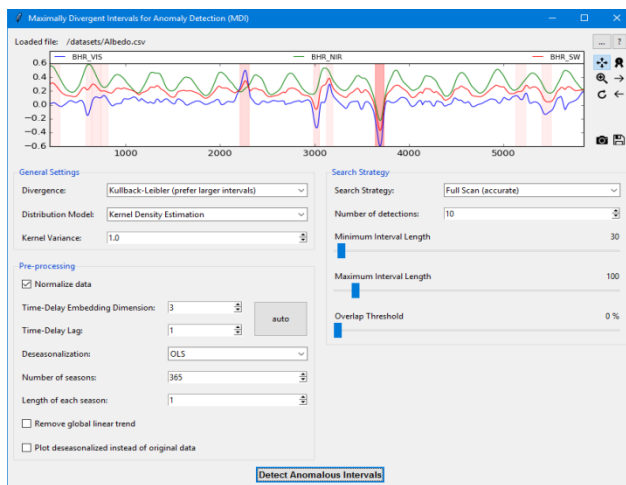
Maximally Divergent Intervals for Anomaly Detection (MDI)

Loaded file: /datasets/Albedo.csv

...
?

BHR_VIS
BHR_NIR
BHR_SW

0.6
0.4
0.2
0.0
−0.2
−0.4
−0.6

1000
2000
3000
4000
5000

General Settings

Divergence: Kullback-Leibler (prefer larger intervals)

Distribution Model: Kernel Density Estimation

Kernel Variance: 1.0

Pre-processing

Normalize data

Time-Delay Embedding Dimension: 3

Time-Delay Lag: 1

auto

Deseasonalization: OLS

Number of seasons: 365

Length of each season: 1

Remove global linear trend

Plot deseasonalized instead of original data

Search Strategy

Search Strategy: Full Scan (accurate)

Number of detections: 10

Minimum Interval Length 30

Maximum Interval Length 100

Overlap Threshold 0 %

Detect Anomalous Intervals